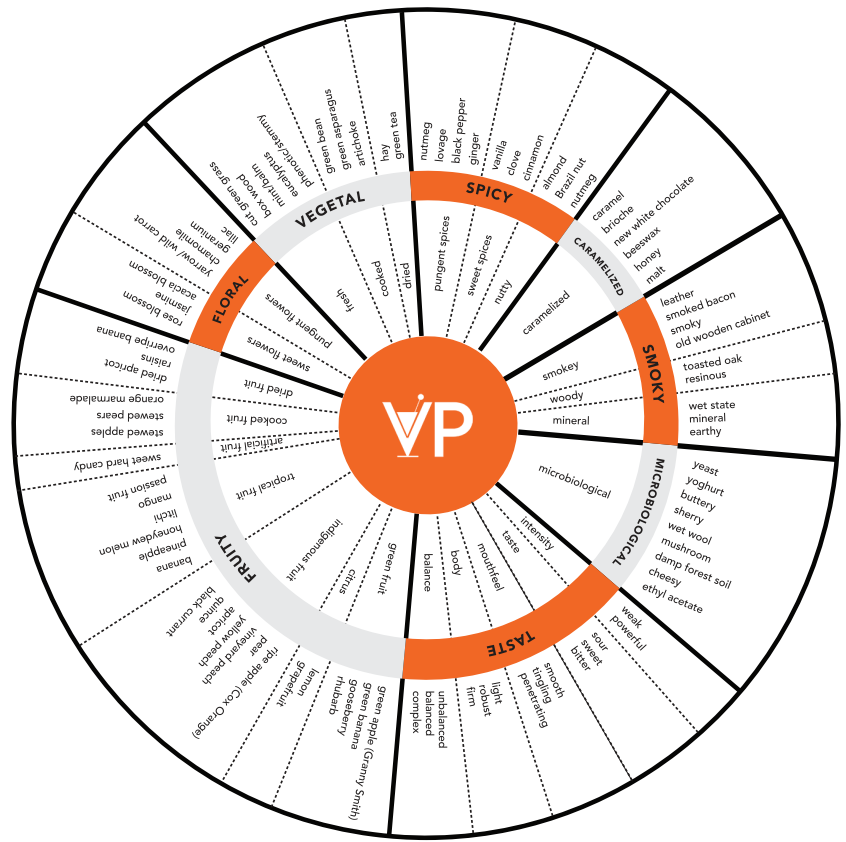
VP

SPICY
pungent spices
sweet spices
nutty
nutmeg
lovage
black pepper
ginger
vanilla
clove
cinnamon
almond
Brazil nut
nutmeg

CARAMELIZED
caramelized
caramel
brioche
new white chocolate
beeswax
honey
malt

SMOKY
smokey
woody
mineral
leather
smoked bacon
smoky
old wooden cabinet
toasted oak
resinous
wet state
mineral
earthy

MICROBIOLOGICAL
microbiological
yeast
yoghurt
buttery
sherry
wet wool
mushroom
damp forest soil
cheesy
ethyl acetate

TASTE
intensity
taste
mouthfeel
body
balance
weak
powerful
sour
sweet
bitter
smooth
tingling
penetrating
light
robust
firm
unbalanced
balanced
complex

FRUITY
green fruit
citrus
indigenous fruit
tropical fruit
artificial fruit
cooked fruit
dried fruit
green apple (Granny Smith)
green banana
gooseberry
rhubarb
lemon
grapefruit
ripe apple (Cox Orange)
pear
vineyard peach
yellow peach
apricot
quince
black currant
banana
pineapple
honeydew melon
litchi
mango
passion fruit
sweet hard candy
stewed apples
stewed pears
orange marmalade
dried apricot
raisins
overripe banana

FLORAL
sweet flowers
pungent flowers
rose blossom
jasmine
acacia blossom
yarrow/ wild carrot
chamomile
geranium
lilac

VEGETAL
fresh
cooked
dried
cut green grass
box wood
mint/balm
eucalyptus
phenolic-stemmy
green bean
green asparagus
artichoke
hay
green tea